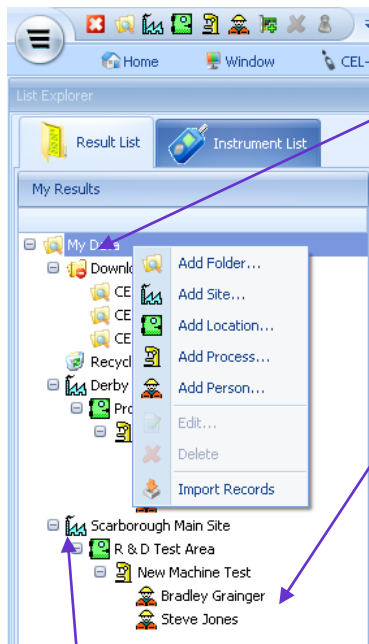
Home
Window
CEL-

List Explorer

Result List
Instrument List

My Results

My Data
Downlo
CE
CE
CE
Recycl
Derby
Pro

Add Folder...
Add Site...
Add Location...
Add Process...
Add Person...
Edit...
Delete
Import Records

Scarborough Main Site
R & D Test Area
New Machine Test
Bradley Grainger
Steve Jones